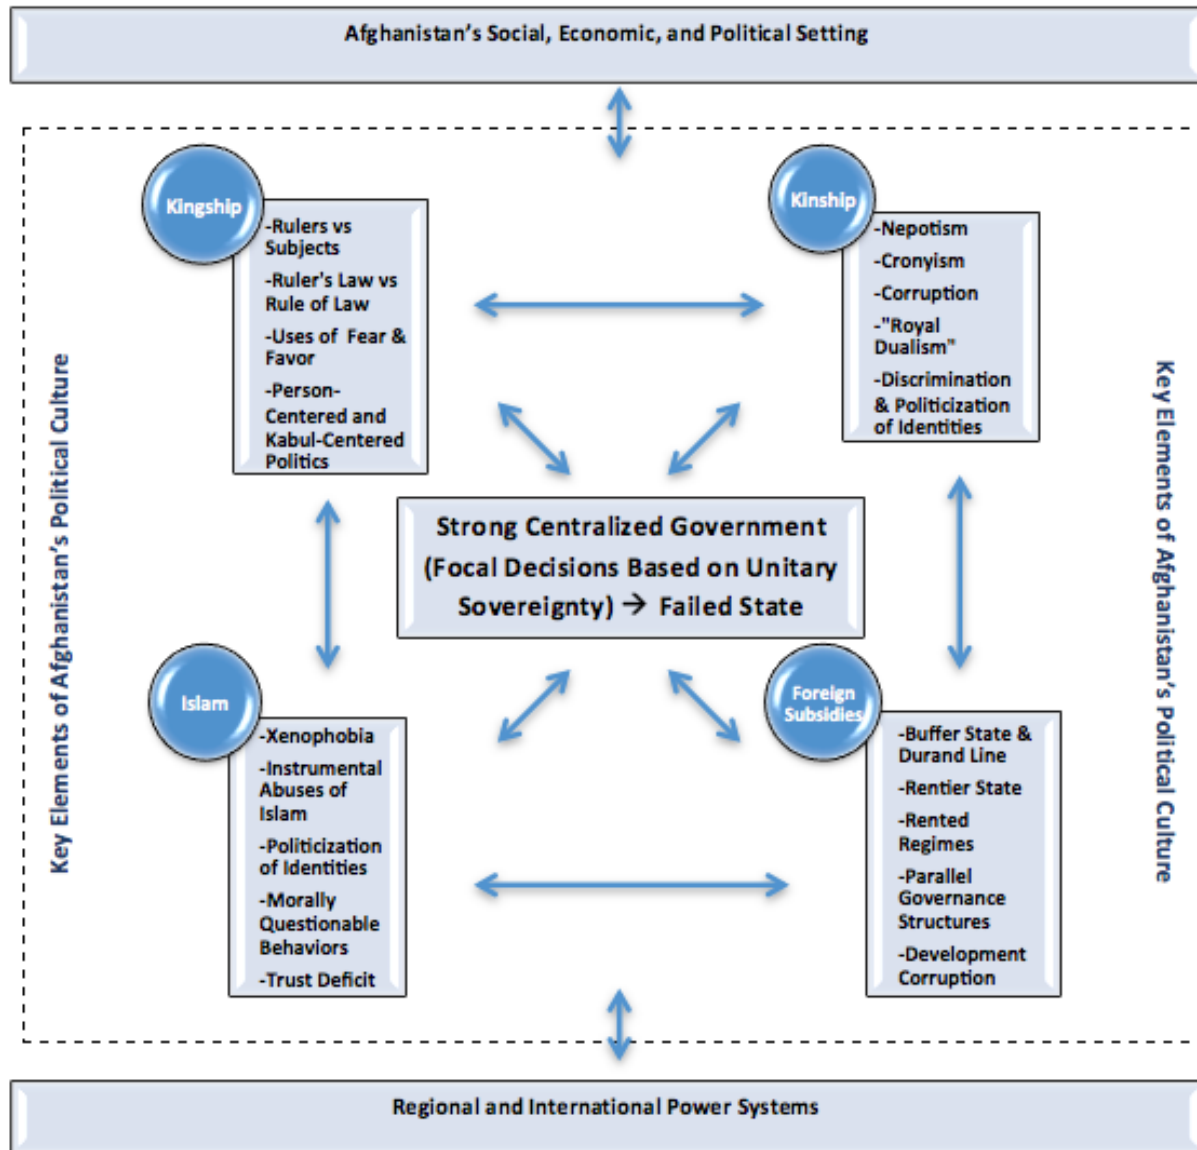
Afghanistan's Social, Economic, and Political Setting

Key Elements of Afghanistan's Political Culture

Kingship

-Rulers vs Subjects

-Ruler's Law vs Rule of Law

-Uses of Fear & Favor

-Person-Centered and Kabul-Centered Politics

Kinship

-Nepotism

-Cronyism

-Corruption

-"Royal Dualism"

-Discrimination & Politicization of Identities

Strong Centralized Government (Focal Decisions Based on Unitary Sovereignty) → Failed State

Islam

-Xenophobia

-Instrumental Abuses of Islam

-Politicization of Identities

-Morally Questionable Behaviors

-Trust Deficit

Foreign Subsidies

-Buffer State & Durand Line

-Rentier State

-Rented Regimes

-Parallel Governance Structures

-Development Corruption

Key Elements of Afghanistan's Political Culture

Regional and International Power Systems